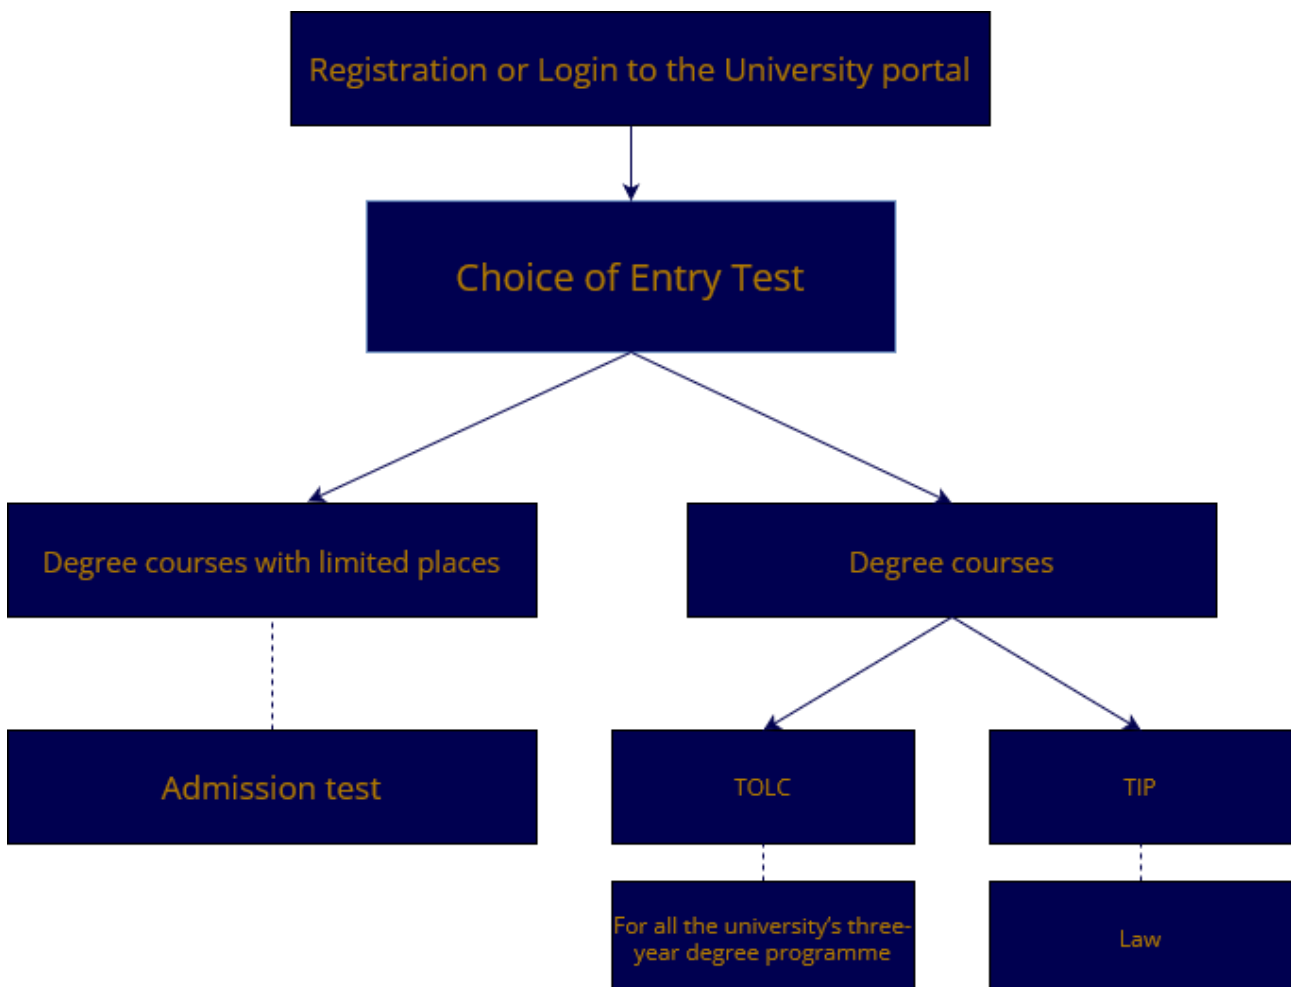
Registration or Login to the University portal

Choice of Entry Test

Degree courses with limited places

Degree courses

Admission test

TOLC

TIP

For all the university's three-year degree programme

Law